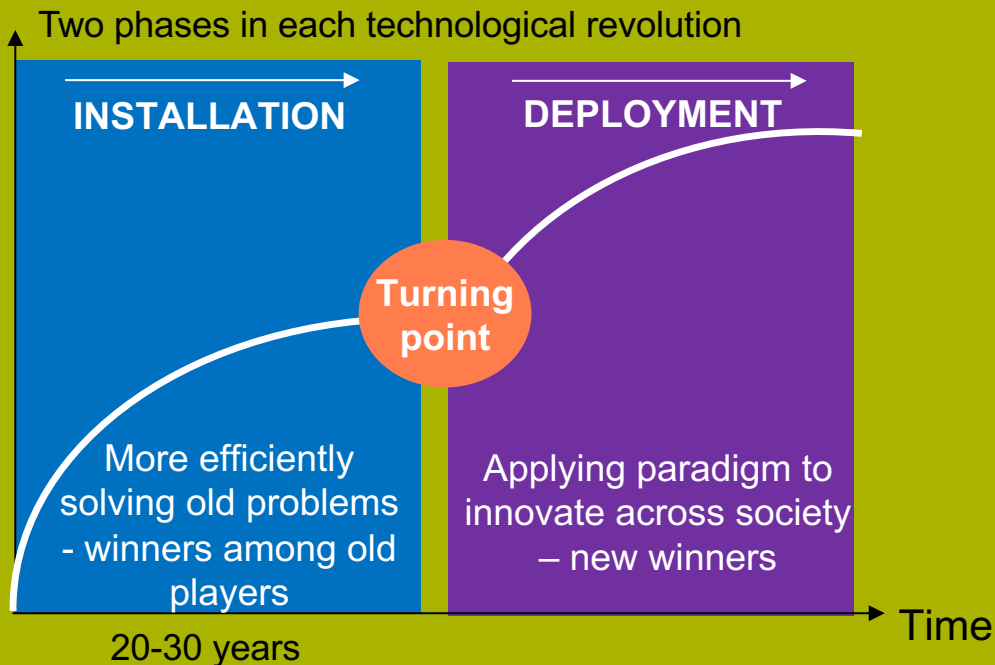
Two phases in each technological revolution

INSTALLATION

DEPLOYMENT

Turning point

More efficiently solving old problems - winners among old players

Applying paradigm to innovate across society – new winners

Time

20-30 years